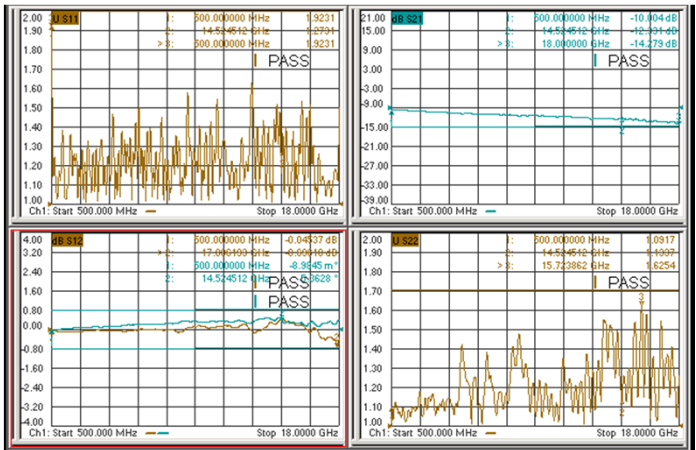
2.00 U S11
1.90
1.80
1.70
1.60
1.50
1.40
1.30
1.20
1.10
1.00
1: 500.000000 MHz 1.9231
2: 14.524512 GHz 1.2731
> 3: 500.000000 MHz 1.9231
PASS
Ch1: Start 500.000 MHz Stop 18.0000 GHz

21.00 dB S21
15.00
9.00
3.00
-3.00
-9.00
-15.00
-21.00
-27.00
-33.00
-39.00
1: 500.000000 MHz -10.004 dB
2: 14.524512 GHz -12.331 dB
> 3: 18.000000 GHz -14.279 dB
PASS
Ch1: Start 500.000 MHz Stop 18.0000 GHz

4.00 dB S12
3.20
2.40
1.60
0.80
0.00
-0.80
-1.60
-2.40
-3.20
-4.00
1: 500.000000 MHz -0.04537 dB
> 2: 17.006103 GHz -0.60410 dB
1: 500.000000 MHz -8.9545 m
2: 14.524512 GHz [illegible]3628
PASS
PASS
Ch1: Start 500.000 MHz Stop 18.0000 GHz

2.00 U S22
1.90
1.80
1.70
1.60
1.50
1.40
1.30
1.20
1.10
1.00
1: 500.000000 MHz 1.0917
2: 14.524512 GHz 1.1337
> 3: 15.723862 GHz 1.6254
PASS
Ch1: Start 500.000 MHz Stop 18.0000 GHz